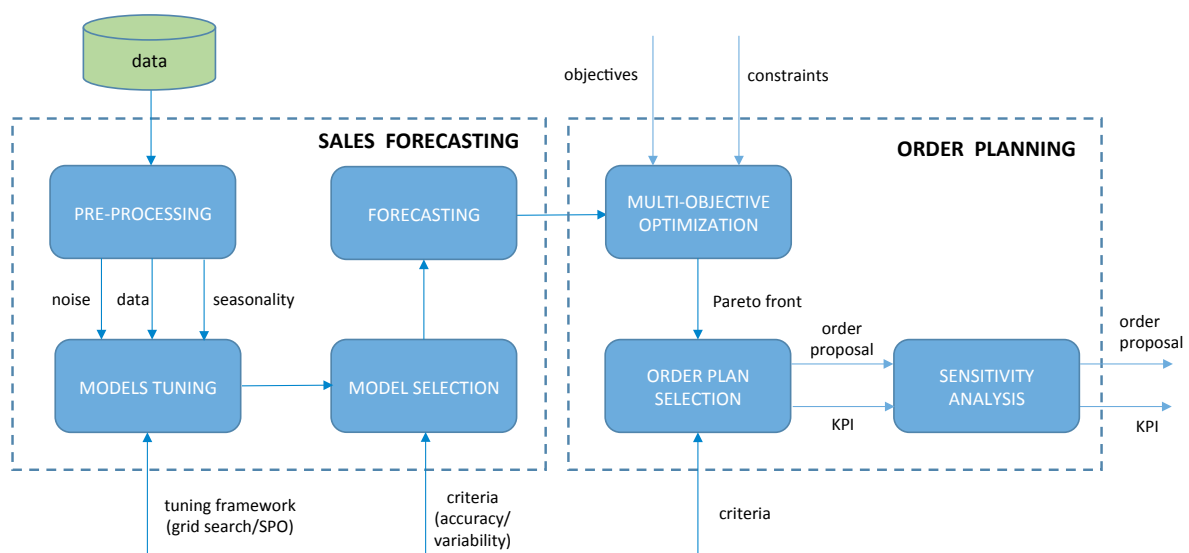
data

objectives

constraints

SALES FORECASTING

ORDER PLANNING

PRE-PROCESSING

FORECASTING

MULTI-OBJECTIVE OPTIMIZATION

noise

data

seasonality

Pareto front

order proposal

order proposal

MODELS TUNING

MODEL SELECTION

ORDER PLAN SELECTION

SENSITIVITY ANALYSIS

KPI

KPI

tuning framework (grid search/SPO)

criteria (accuracy/ variability)

criteria